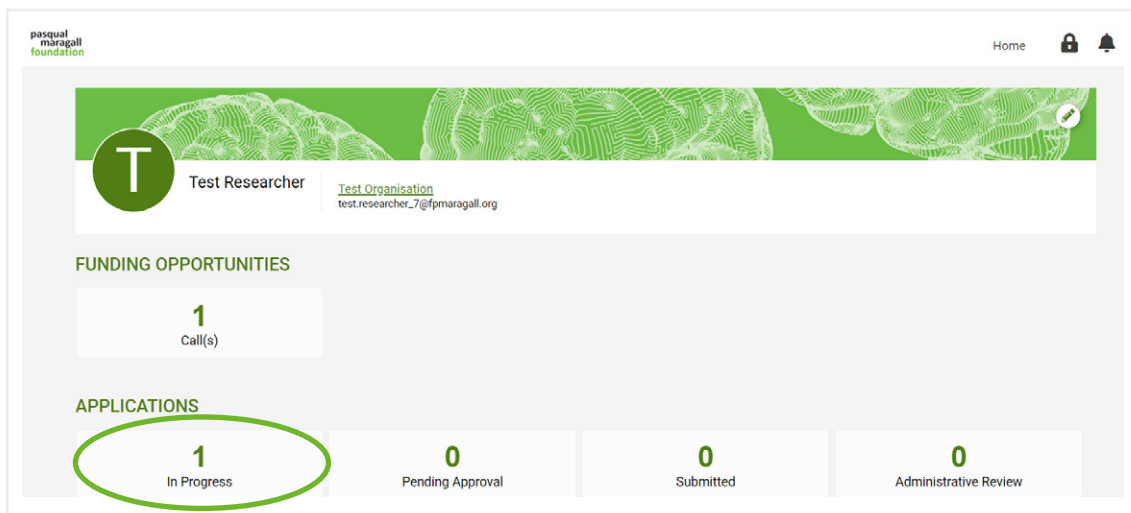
pasqual maragall foundation

Home

T

Test Researcher

Test Organisation
test.researcher_7@fpmaragall.org

FUNDING OPPORTUNITIES

1
Call(s)

APPLICATIONS

1
In Progress

0
Pending Approval

0
Submitted

0
Administrative Review